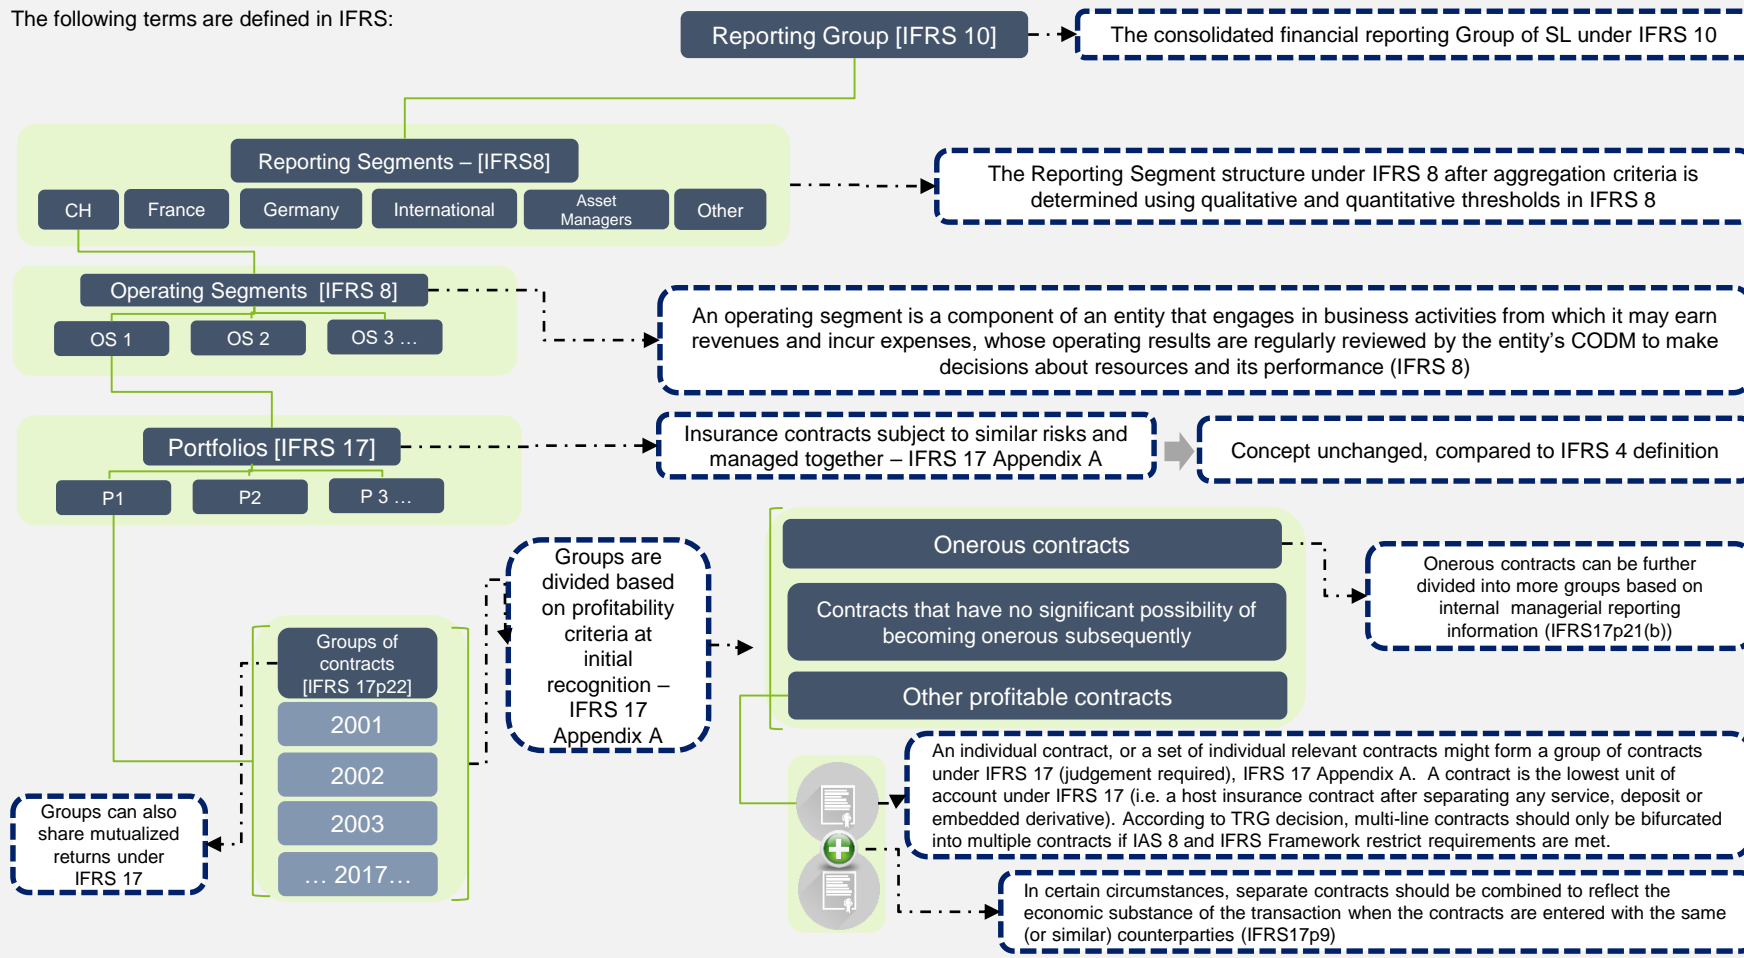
The following terms are defined in IFRS:

Reporting Group [IFRS 10]

The consolidated financial reporting Group of SL under IFRS 10

Reporting Segments – [IFRS8]

CH

France

Germany

International

Asset Managers

Other

The Reporting Segment structure under IFRS 8 after aggregation criteria is determined using qualitative and quantitative thresholds in IFRS 8

Operating Segments [IFRS 8]

OS 1

OS 2

OS 3 …

An operating segment is a component of an entity that engages in business activities from which it may earn revenues and incur expenses, whose operating results are regularly reviewed by the entity's CODM to make decisions about resources and its performance (IFRS 8)

Portfolios [IFRS 17]

P1

P2

P 3 …

Insurance contracts subject to similar risks and managed together – IFRS 17 Appendix A

Concept unchanged, compared to IFRS 4 definition

Groups are divided based on profitability criteria at initial recognition – IFRS 17 Appendix A

Onerous contracts

Contracts that have no significant possibility of becoming onerous subsequently

Other profitable contracts

Onerous contracts can be further divided into more groups based on internal managerial reporting information (IFRS17p21(b))

Groups of contracts [IFRS 17p22]

2001

2002

2003

… 2017…

Groups can also share mutualized returns under IFRS 17

An individual contract, or a set of individual relevant contracts might form a group of contracts under IFRS 17 (judgement required), IFRS 17 Appendix A. A contract is the lowest unit of account under IFRS 17 (i.e. a host insurance contract after separating any service, deposit or embedded derivative). According to TRG decision, multi-line contracts should only be bifurcated into multiple contracts if IAS 8 and IFRS Framework restrict requirements are met.

In certain circumstances, separate contracts should be combined to reflect the economic substance of the transaction when the contracts are entered with the same (or similar) counterparties (IFRS17p9)